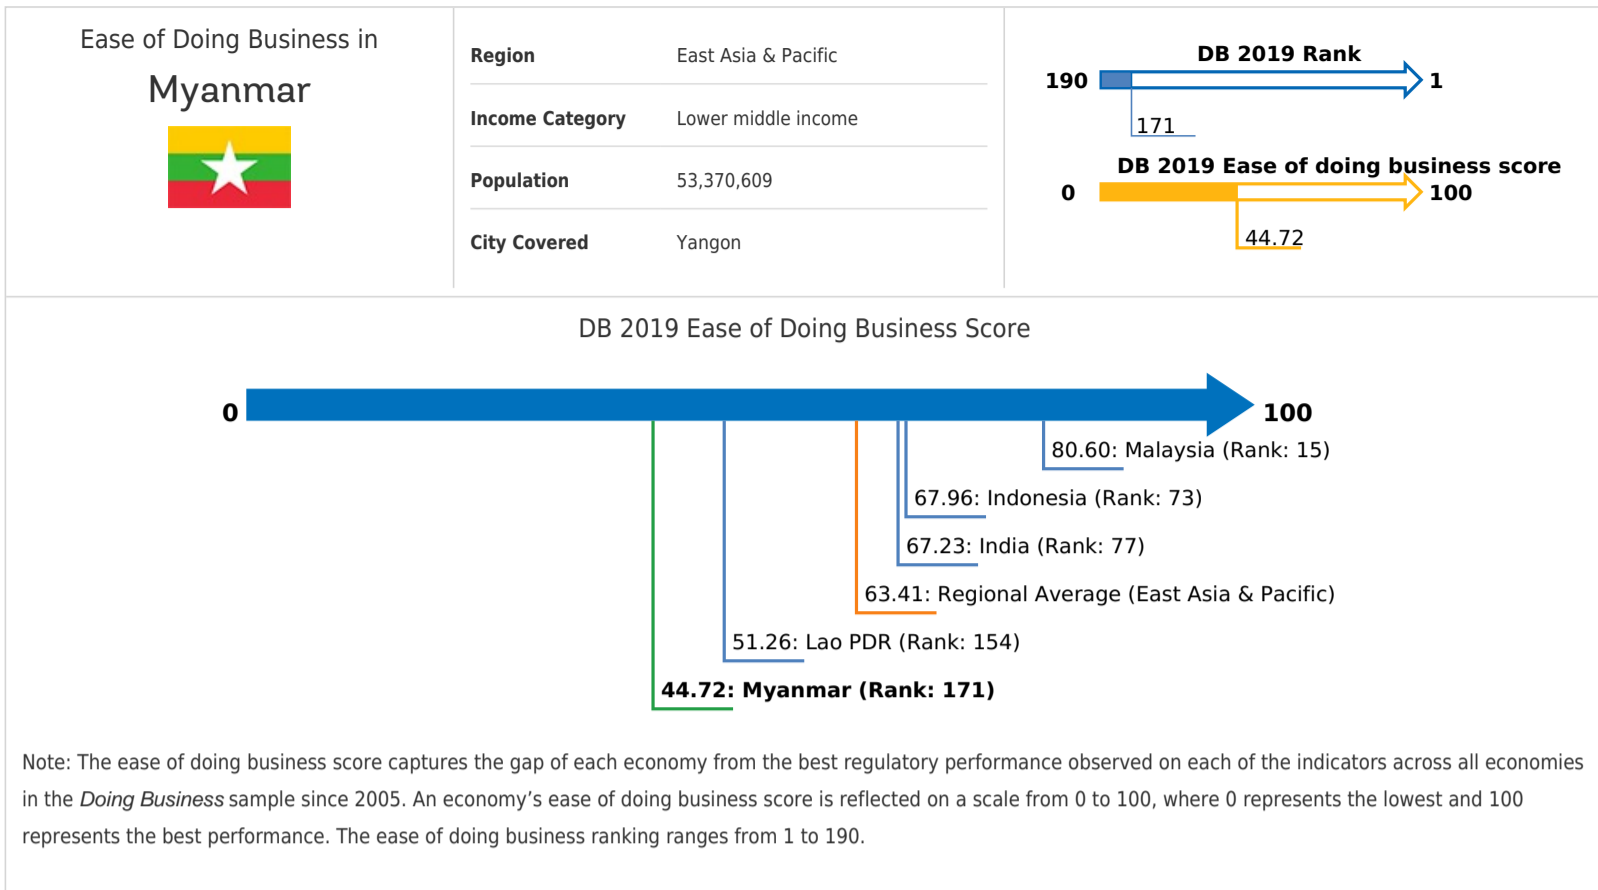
Ease of Doing Business in

Myanmar

| | |
|---|---|
| **Region** | East Asia & Pacific |
| **Income Category** | Lower middle income |
| **Population** | 53,370,609 |
| **City Covered** | Yangon |

**DB 2019 Rank**

**190** **1**

171

**DB 2019 Ease of doing business score**

**0** **100**

44.72

DB 2019 Ease of Doing Business Score

**0** **100**

80.60: Malaysia (Rank: 15)

67.96: Indonesia (Rank: 73)

67.23: India (Rank: 77)

63.41: Regional Average (East Asia & Pacific)

51.26: Lao PDR (Rank: 154)

**44.72: Myanmar (Rank: 171)**

Note: The ease of doing business score captures the gap of each economy from the best regulatory performance observed on each of the indicators across all economies in the *Doing Business* sample since 2005. An economy's ease of doing business score is reflected on a scale from 0 to 100, where 0 represents the lowest and 100 represents the best performance. The ease of doing business ranking ranges from 1 to 190.